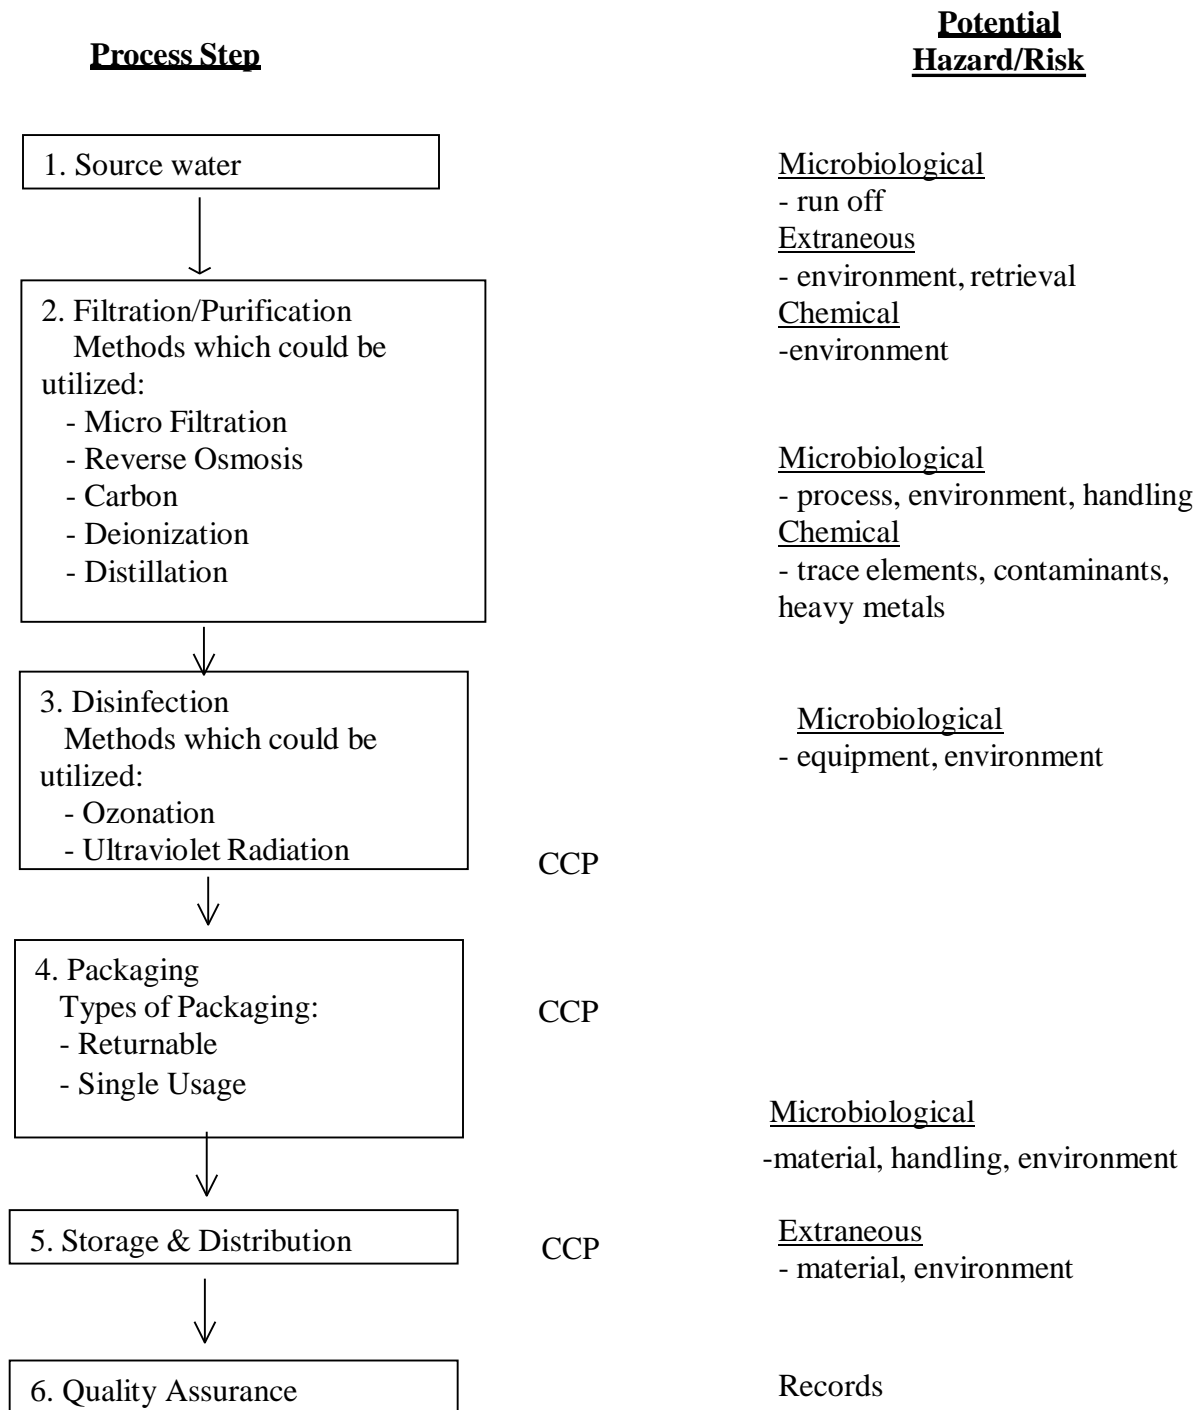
Process Step

Potential Hazard/Risk

1. Source water

Microbiological
- run off
Extraneous
- environment, retrieval
Chemical
-environment

2. Filtration/Purification
Methods which could be utilized:
- Micro Filtration
- Reverse Osmosis
- Carbon
- Deionization
- Distillation

Microbiological
- process, environment, handling
Chemical
- trace elements, contaminants, heavy metals

3. Disinfection
Methods which could be utilized:
- Ozonation
- Ultraviolet Radiation

Microbiological
- equipment, environment

CCP

4. Packaging
Types of Packaging:
- Returnable
- Single Usage

CCP

Microbiological
-material, handling, environment

5. Storage & Distribution

CCP

Extraneous
- material, environment

6. Quality Assurance

Records